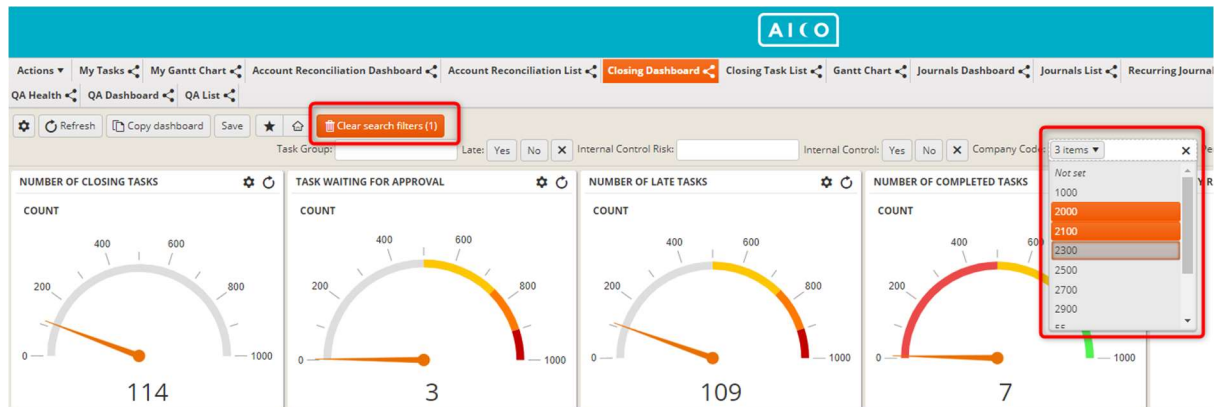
AICO

Actions ▼ My Tasks My Gantt Chart Account Reconciliation Dashboard Account Reconciliation List Closing Dashboard Closing Task List Gantt Chart Journals Dashboard Journals List Recurring Journal

QA Health QA Dashboard QA List

Refresh Copy dashboard Save Clear search filters (1)

Task Group: Late: Yes No Internal Control Risk: Internal Control: Yes No Company Code: 3 items ▼

Not set
1000
2000
2100
2300
2500
2700
2900

NUMBER OF CLOSING TASKS
COUNT
0 200 400 600 800 1000
114

TASK WAITING FOR APPROVAL
COUNT
0 200 400 600 800 1000
3

NUMBER OF LATE TASKS
COUNT
0 200 400 600 800 1000
109

NUMBER OF COMPLETED TASKS
COUNT
0 200 400 600 1000
7